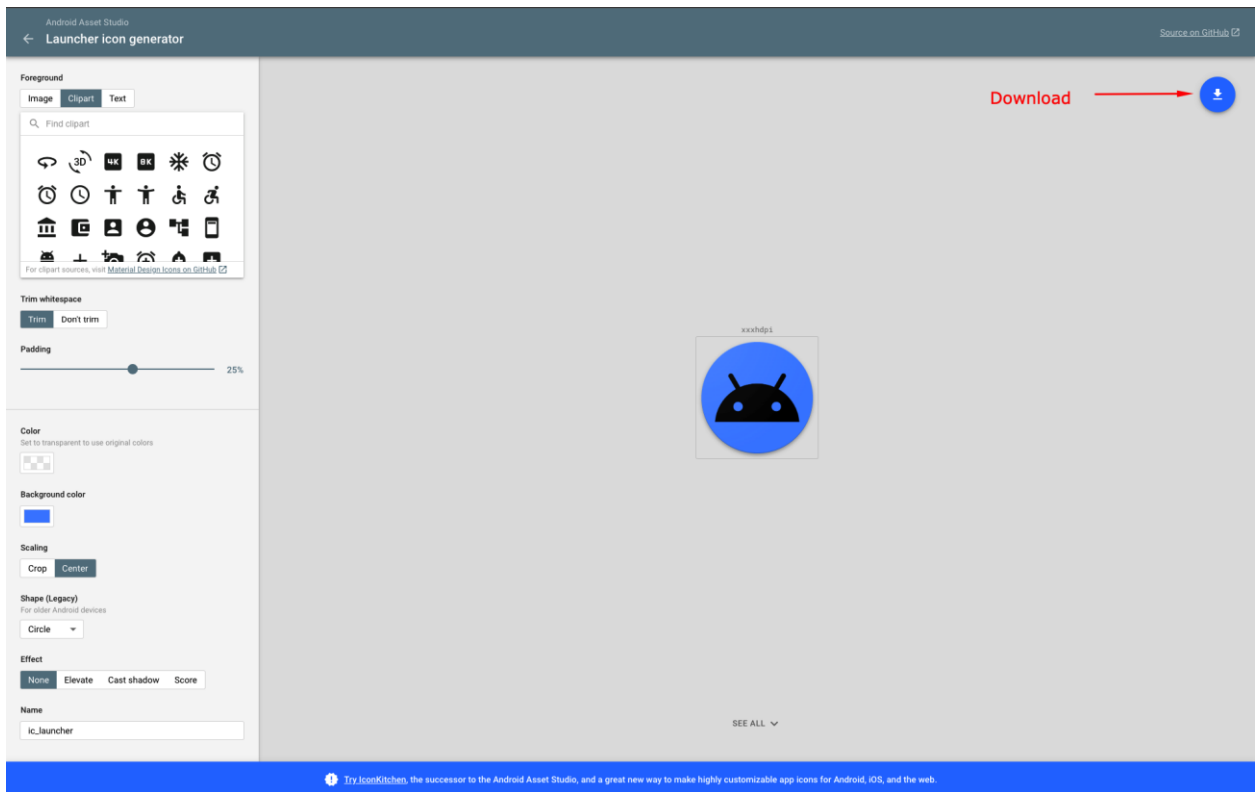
Android Asset Studio
Launcher icon generator

Source on GitHub

Foreground
Image Clipart Text
Find clipart
3D 4K 8K
For clipart sources, visit Material Design Icons on GitHub

Trim whitespace
Trim Don't trim

Padding
25%

Color
Set to transparent to use original colors

Background color

Scaling
Crop Center

Shape (Legacy)
For older Android devices
Circle

Effect
None Elevate Cast shadow Score

Name
ic_launcher

Download

xxxhdpi

SEE ALL

Try IconKitchen, the successor to the Android Asset Studio, and a great new way to make highly customizable app icons for Android, iOS, and the web.